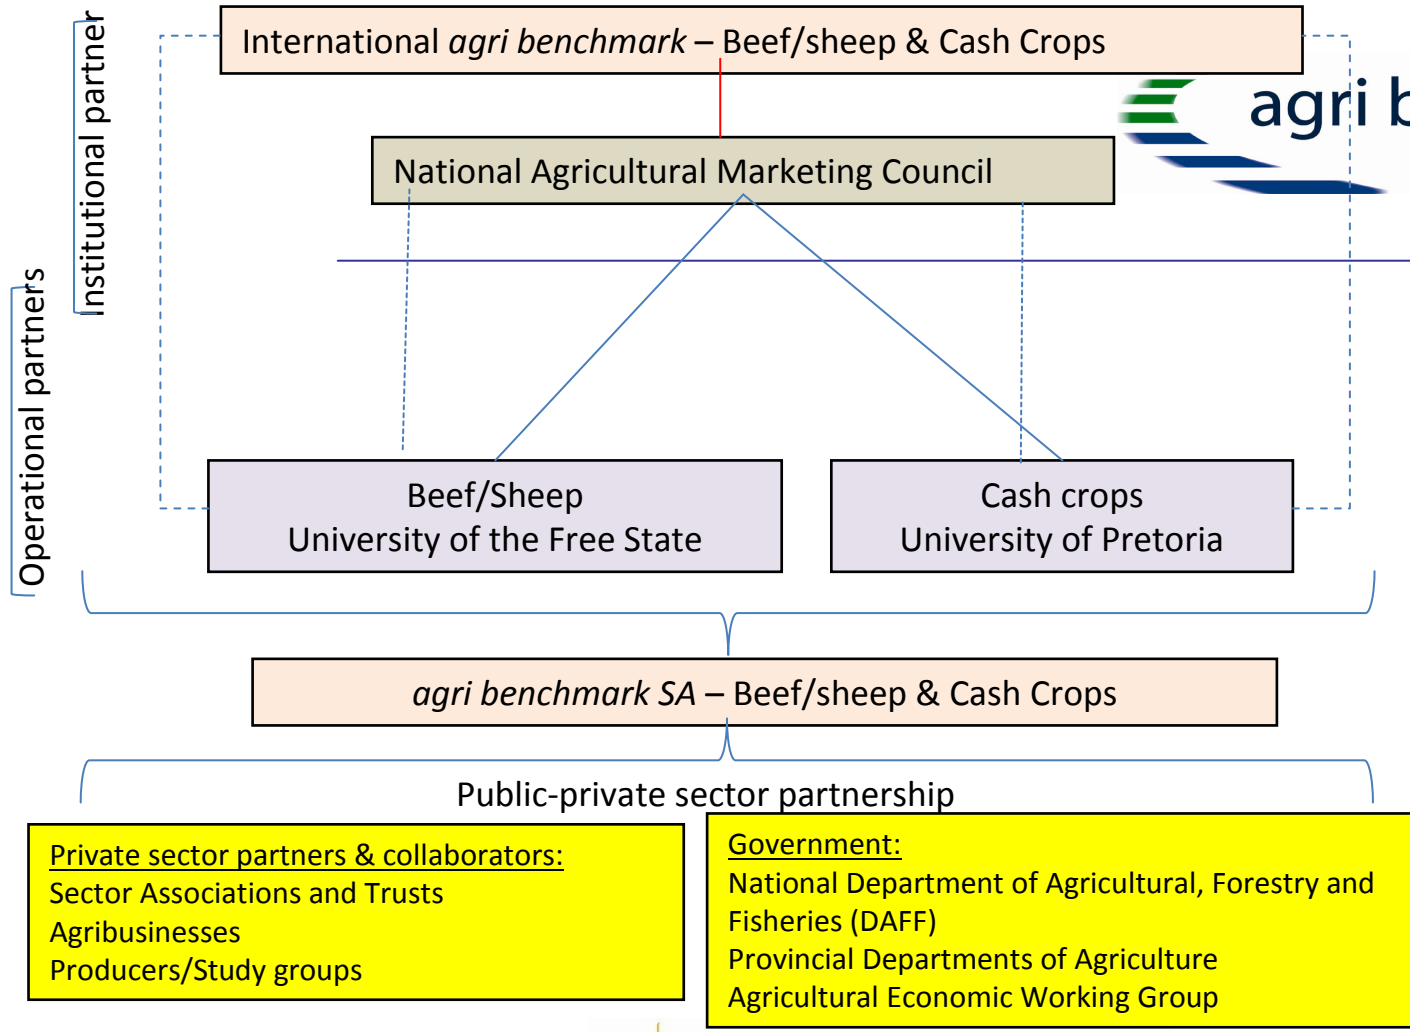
International *agri benchmark* – Beef/sheep & Cash Crops

agri b

Institutional partner

National Agricultural Marketing Council

Operational partners

Beef/Sheep
University of the Free State

Cash crops
University of Pretoria

*agri benchmark SA* – Beef/sheep & Cash Crops

Public-private sector partnership

Private sector partners & collaborators:
Sector Associations and Trusts
Agribusinesses
Producers/Study groups

Government:
National Department of Agricultural, Forestry and Fisheries (DAFF)
Provincial Departments of Agriculture
Agricultural Economic Working Group